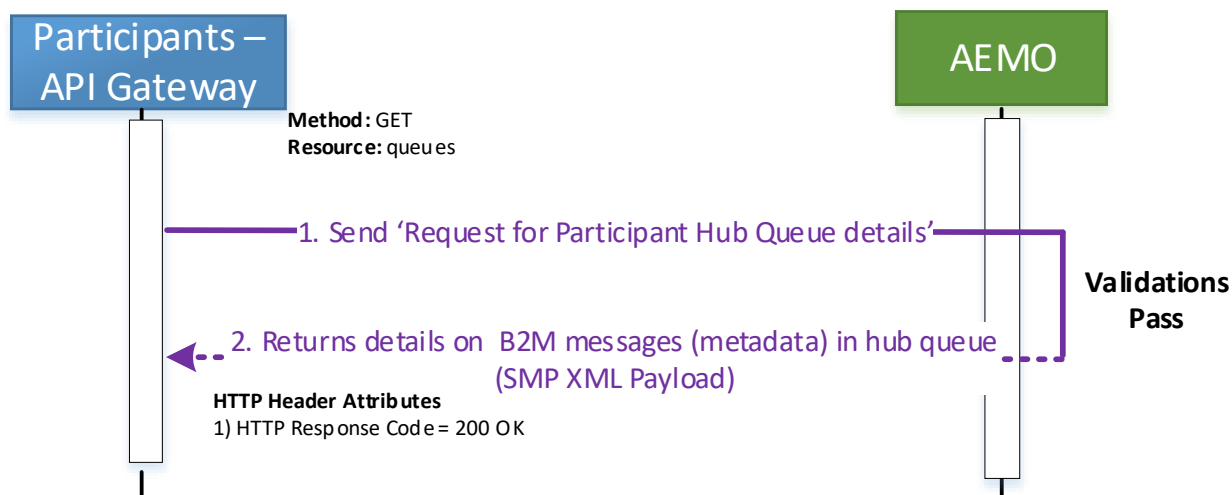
Participants – API Gateway

AEMO

**Method:** GET
**Resource:** queues

1. Send ‘Request for Participant Hub Queue details’

Validations Pass

2. Returns details on B2M messages (metadata) in hub queue (SMP XML Payload)

**HTTP Header Attributes**
1) HTTP Response Code = 200 OK